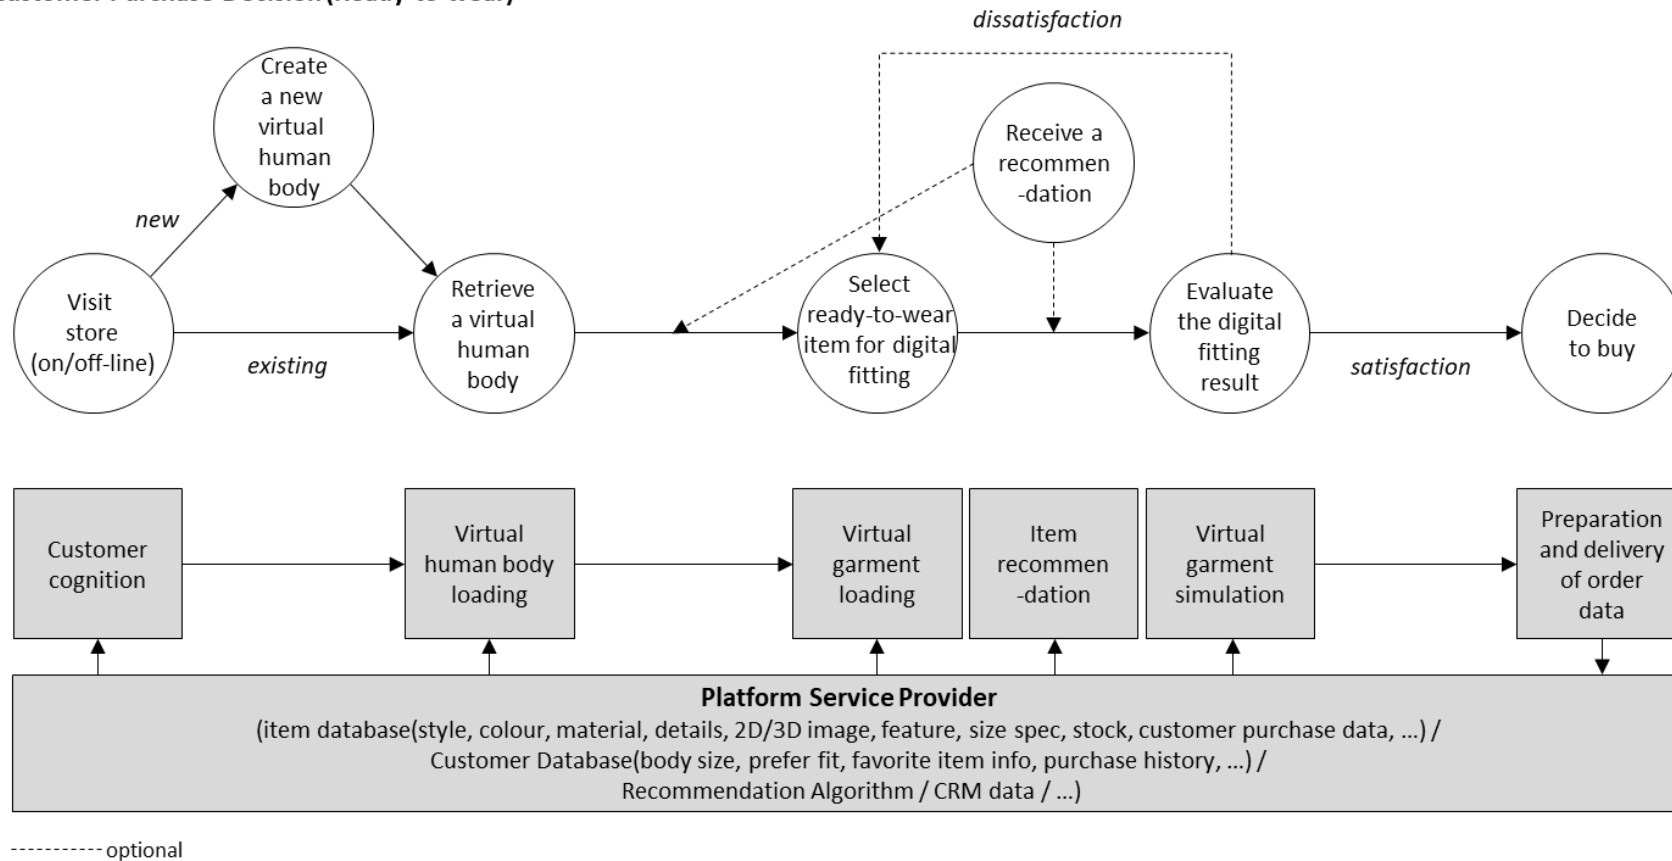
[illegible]ustomer Purchase Decision (Ready-to-wear)

dissatisfaction

Create a new virtual human body

Receive a recommen -dation

new

Visit store (on/off-line)

existing

Retrieve a virtual human body

Select ready-to-wear item for digital fitting

Evaluate the digital fitting result

satisfaction

Decide to buy

Customer cognition

Virtual human body loading

Virtual garment loading

Item recommen -dation

Virtual garment simulation

Preparation and delivery of order data

Platform Service Provider
(item database(style, colour, material, details, 2D/3D image, feature, size spec, stock, customer purchase data, …) /
Customer Database(body size, prefer fit, favorite item info, purchase history, …) /
Recommendation Algorithm / CRM data / …)

---------- optional